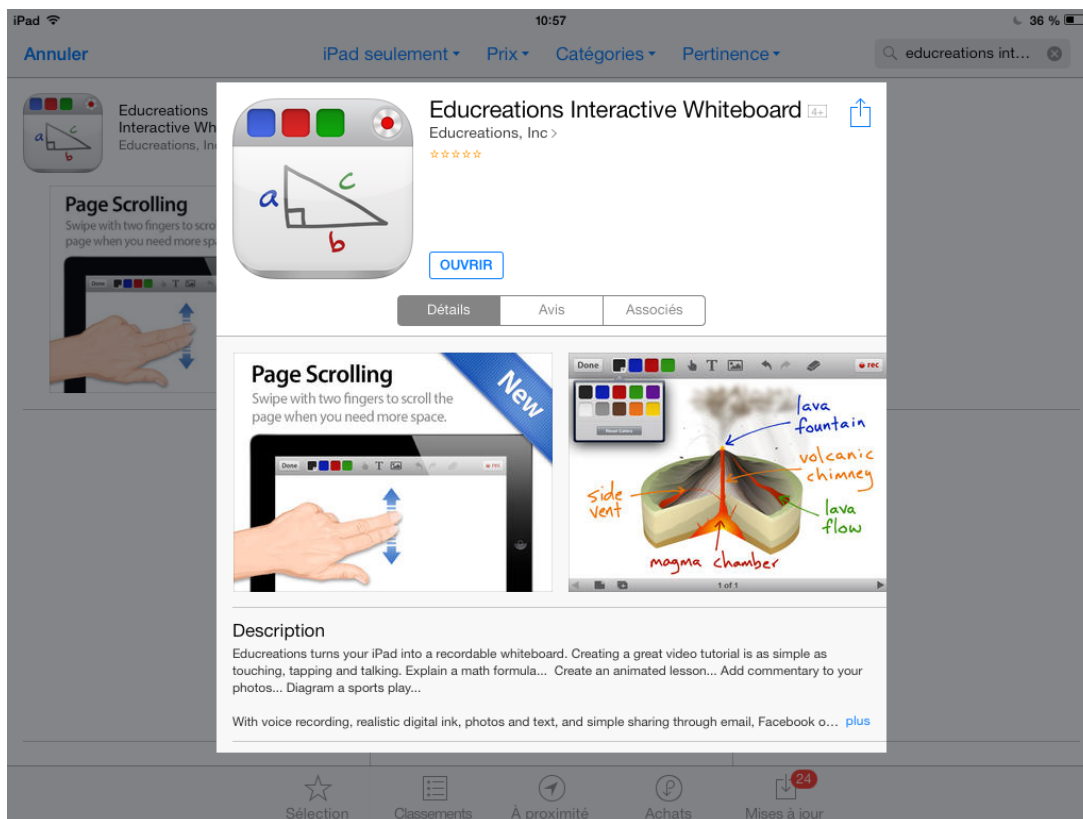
iPad 10:57 36 %

Annuler iPad seulement Prix Catégories Pertinence educreations int...

Educreations Interactive Wh
Educreations, Inc

Page Scrolling
Swipe with two fingers to scrol page when you need more sp

a c b

Educreations Interactive Whiteboard 4+
Educreations, Inc >

OUVRIR

Détails Avis Associés

Page Scrolling
Swipe with two fingers to scroll the page when you need more space.
New
Done T REC

Done T REC
Reset Colors
lava fountain
volcanic chimney
side vent
lava flow
magma chamber
1 of 1

Description
Educreations turns your iPad into a recordable whiteboard. Creating a great video tutorial is as simple as touching, tapping and talking. Explain a math formula... Create an animated lesson... Add commentary to your photos... Diagram a sports play...

With voice recording, realistic digital ink, photos and text, and simple sharing through email, Facebook o... plus

Sélection Classements À proximité Achats 24 Mises à jour